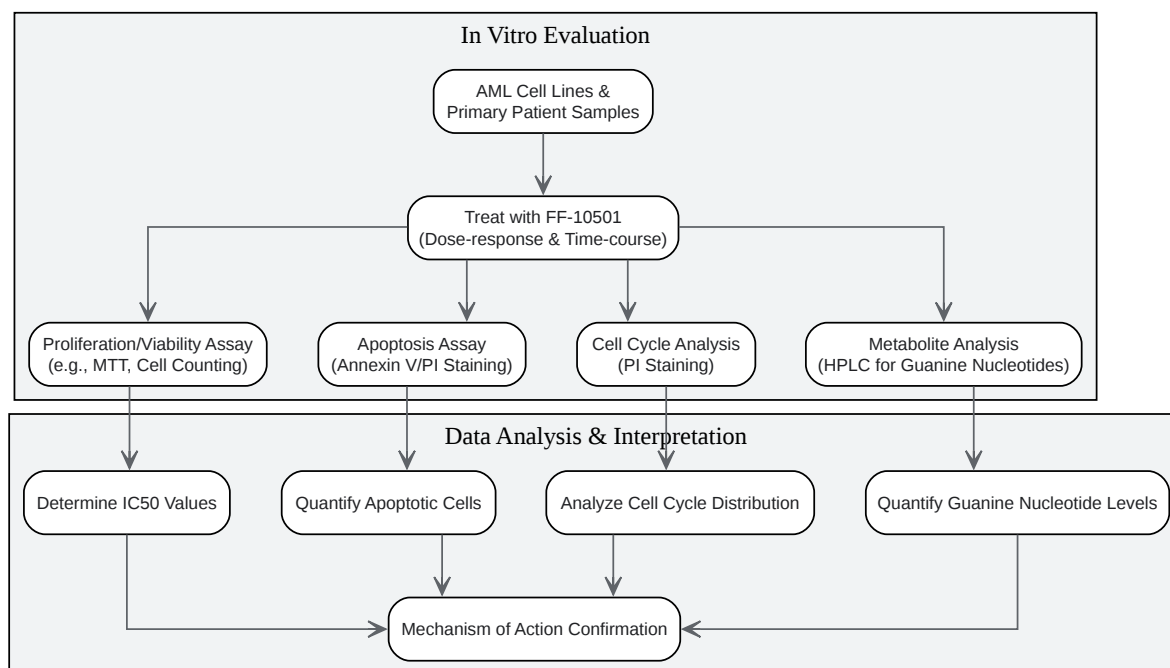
In Vitro Evaluation

AML Cell Lines & Primary Patient Samples

Treat with FF-10501 (Dose-response & Time-course)

Proliferation/Viability Assay (e.g., MTT, Cell Counting)

Apoptosis Assay (Annexin V/PI Staining)

Cell Cycle Analysis (PI Staining)

Metabolite Analysis (HPLC for Guanine Nucleotides)

Data Analysis & Interpretation

Determine IC50 Values

Quantify Apoptotic Cells

Analyze Cell Cycle Distribution

Quantify Guanine Nucleotide Levels

Mechanism of Action Confirmation